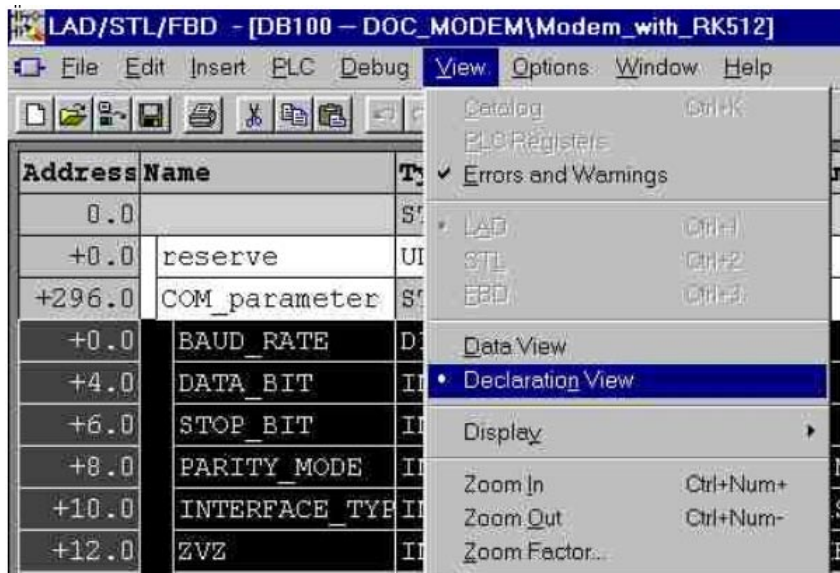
LAD/STL/FBD - [DB100 – DOC_MODEM\Modem_with_RK512]

File Edit Insert PLC Debug View Options Window Help

| Address | Name | Ty |
|---|---|---|
| 0.0 | | ST |
| +0.0 | reserve | UI |
| +296.0 | COM_parameter | ST |
| +0.0 | BAUD_RATE | DI |
| +4.0 | DATA_BIT | II |
| +6.0 | STOP_BIT | II |
| +8.0 | PARITY_MODE | II |
| +10.0 | INTERFACE_TYP | II |
| +12.0 | ZVZ | II |

Catalog Ctrl+K
PLC Registers
✔ Errors and Warnings
• LAD Ctrl+1
STL Ctrl+2
FBD Ctrl+3
Data View
• Declaration View
Display
Zoom In Ctrl+Num+
Zoom Out Ctrl+Num-
Zoom Factor...